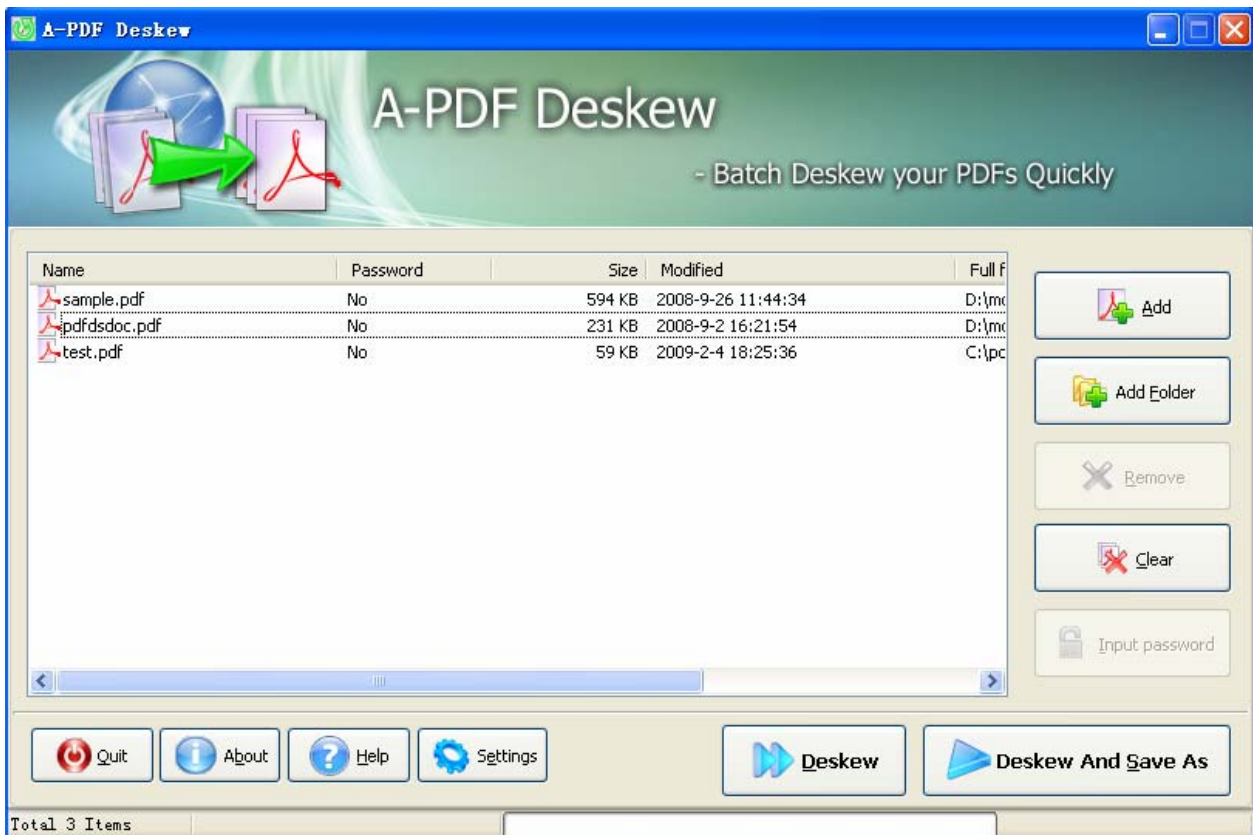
A-PDF Deskew

A-PDF Deskew

- Batch Deskew your PDFs Quickly

| Name | Password | Size | Modified | Full f |
|---|---|---|---|---|
| sample.pdf | No | 594 KB | 2008-9-26 11:44:34 | D:\mo |
| pdfdsdoc.pdf | No | 231 KB | 2008-9-2 16:21:54 | D:\mo |
| test.pdf | No | 59 KB | 2009-2-4 18:25:36 | C:\pc |

Add

Add Folder

Remove

Clear

Input password

Quit

About

Help

Settings

Deskew

Deskew And Save As

Total 3 Items